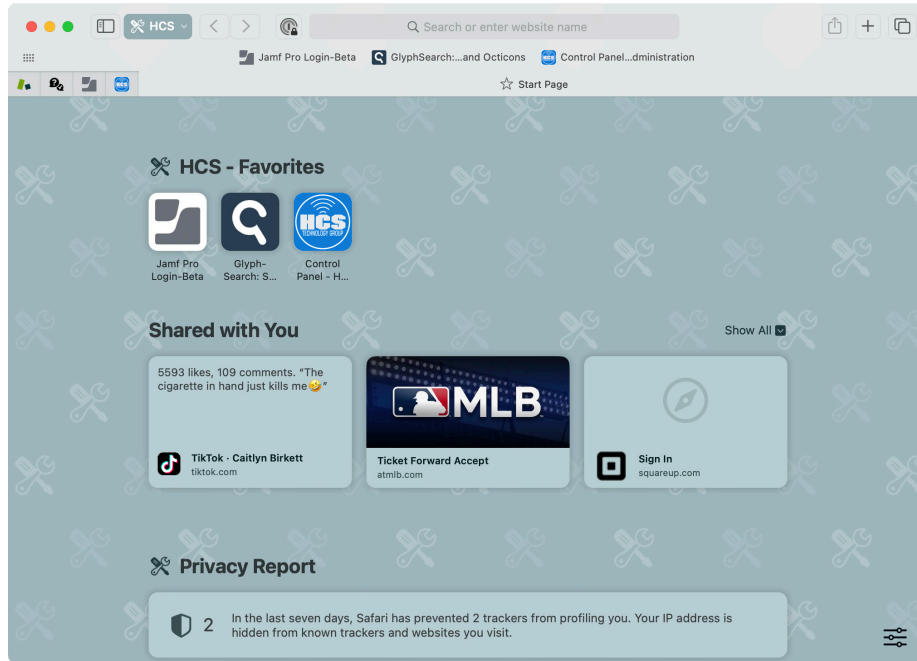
HCS

Search or enter website name

Jamf Pro Login-Beta GlyphSearch:...and Octicons Control Panel...dministration

Start Page

HCS - Favorites

Jamf Pro Login-Beta

Glyph-Search: S...

HCS TECHNOLOGY GROUP

Control Panel - H...

Shared with You

Show All

5593 likes, 109 comments. "The cigarette in hand just kills me🤣"

TikTok · Caitlyn Birkett
tiktok.com

MLB

Ticket Forward Accept
atmlb.com

Sign In
squareup.com

Privacy Report

2 In the last seven days, Safari has prevented 2 trackers from profiling you. Your IP address is hidden from known trackers and websites you visit.